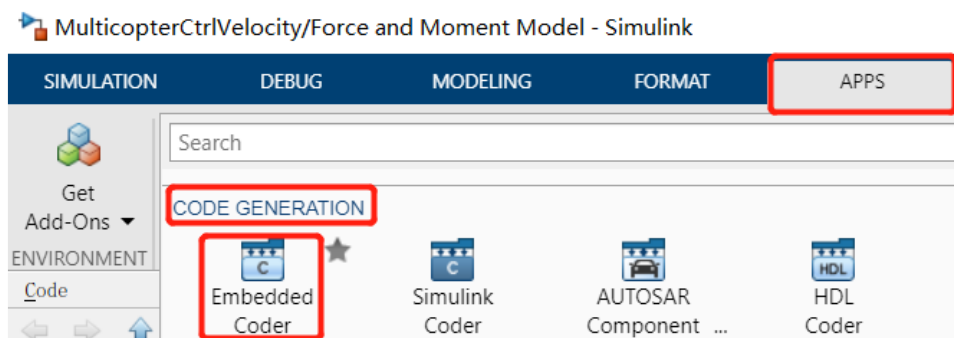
MulticopterCtrlVelocity/Force and Moment Model - Simulink

SIMULATION DEBUG MODELING FORMAT APPS

Get Add-Ons ▾

ENVIRONMENT

Code

Search

CODE GENERATION

C
Embedded Coder

C
Simulink Coder

AUTOSAR Component ...

HDL
HDL Coder